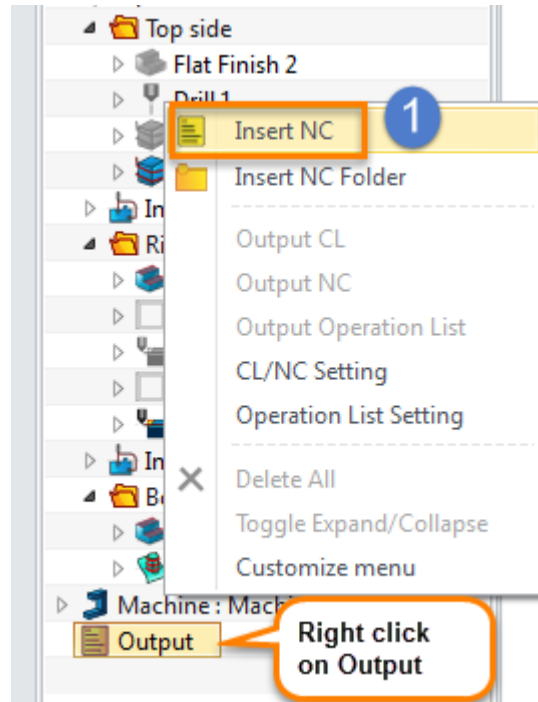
Top side
Flat Finish 2
Drill 1
In
Ri
In
Bo
Machine : Machi
Output

Insert NC
1
Insert NC Folder
Output CL
Output NC
Output Operation List
CL/NC Setting
Operation List Setting
Delete All
Toggle Expand/Collapse
Customize menu

Right click on Output